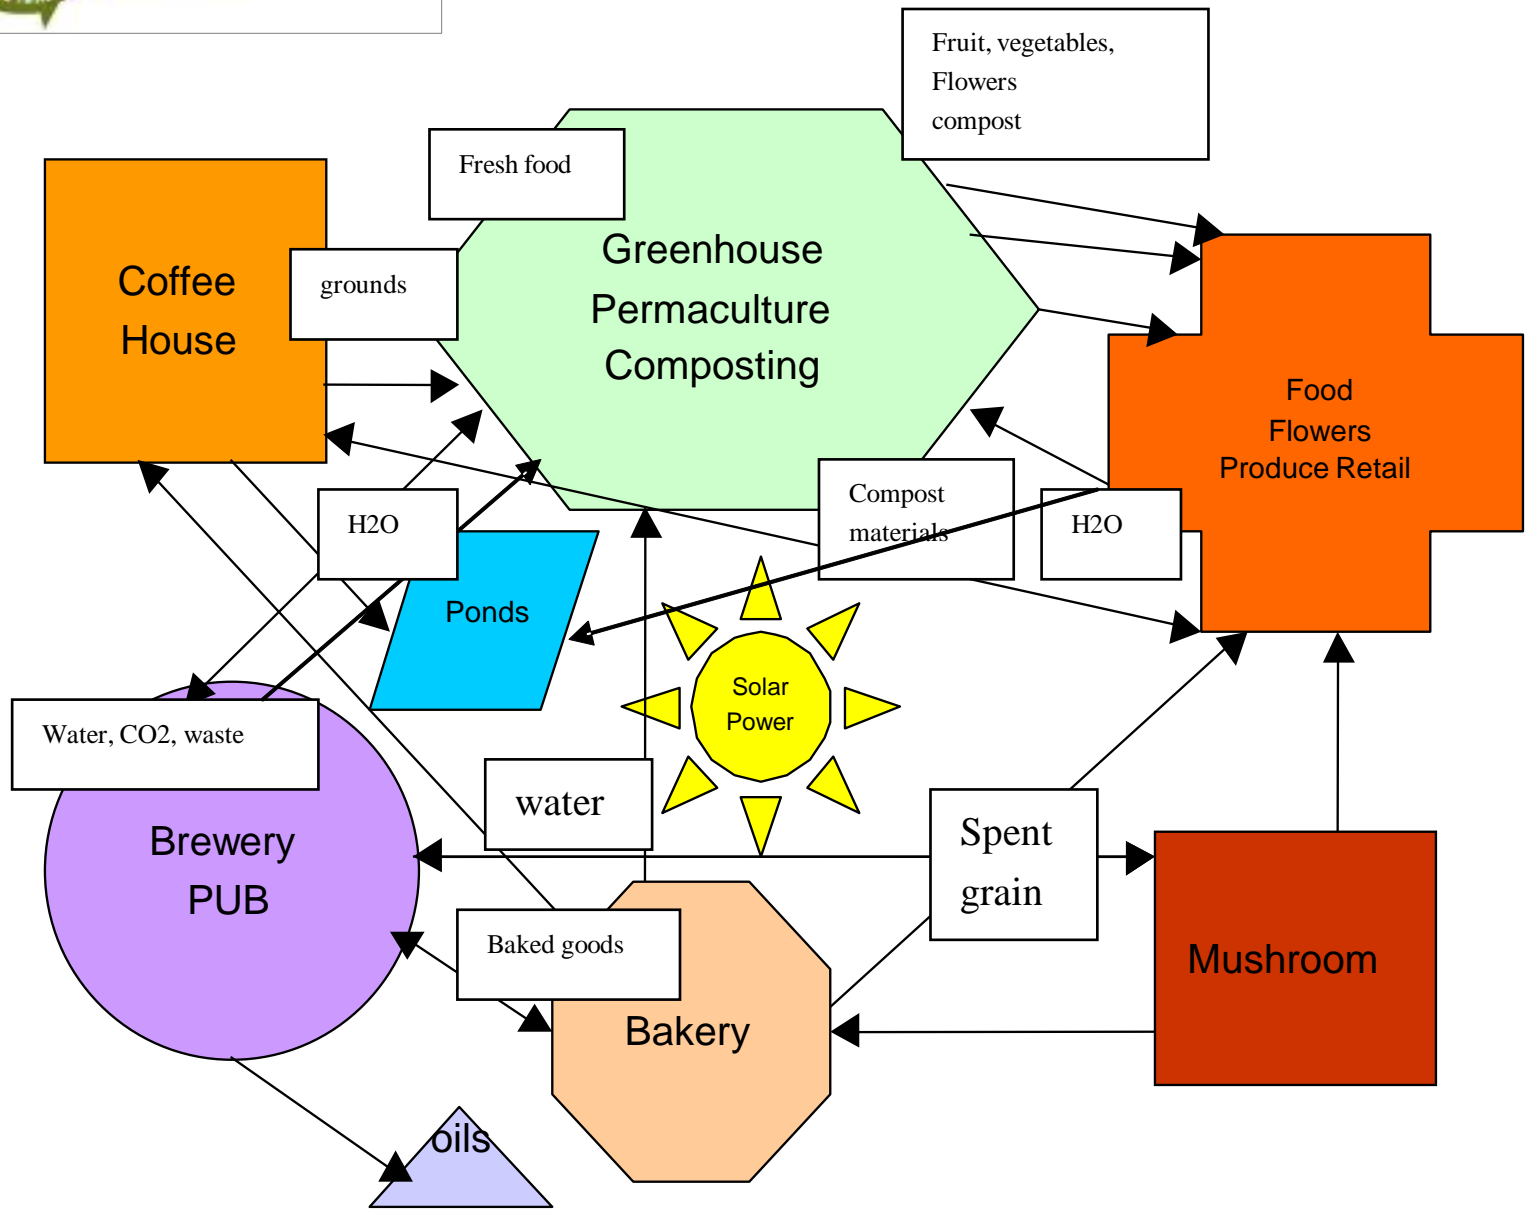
Fruit, vegetables, Flowers compost

Fresh food

Coffee House

grounds

Greenhouse Permaculture Composting

Food Flowers Produce Retail

H2O

Compost materials

H2O

Ponds

Solar Power

Water, CO2, waste

water

Brewery PUB

Spent grain

Mushroom

Baked goods

Bakery

oils